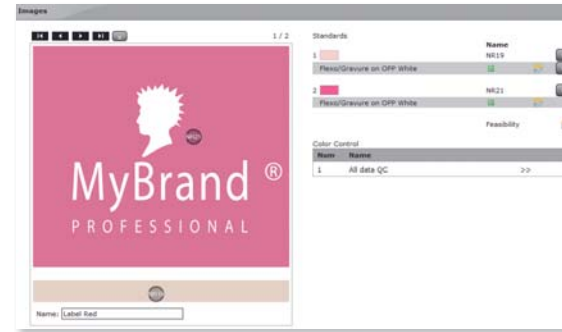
Images

1 / 2

MyBrand ®
PROFESSIONAL

Name: Label Red

Standards

Name

1

NR19

Flexo/Gravure on OPP White

2

NR21

Flexo/Gravure on OPP White

Feasibility

Color Control

| Num | Name | |
|---|---|---|
| 1 | All data QC | >> |